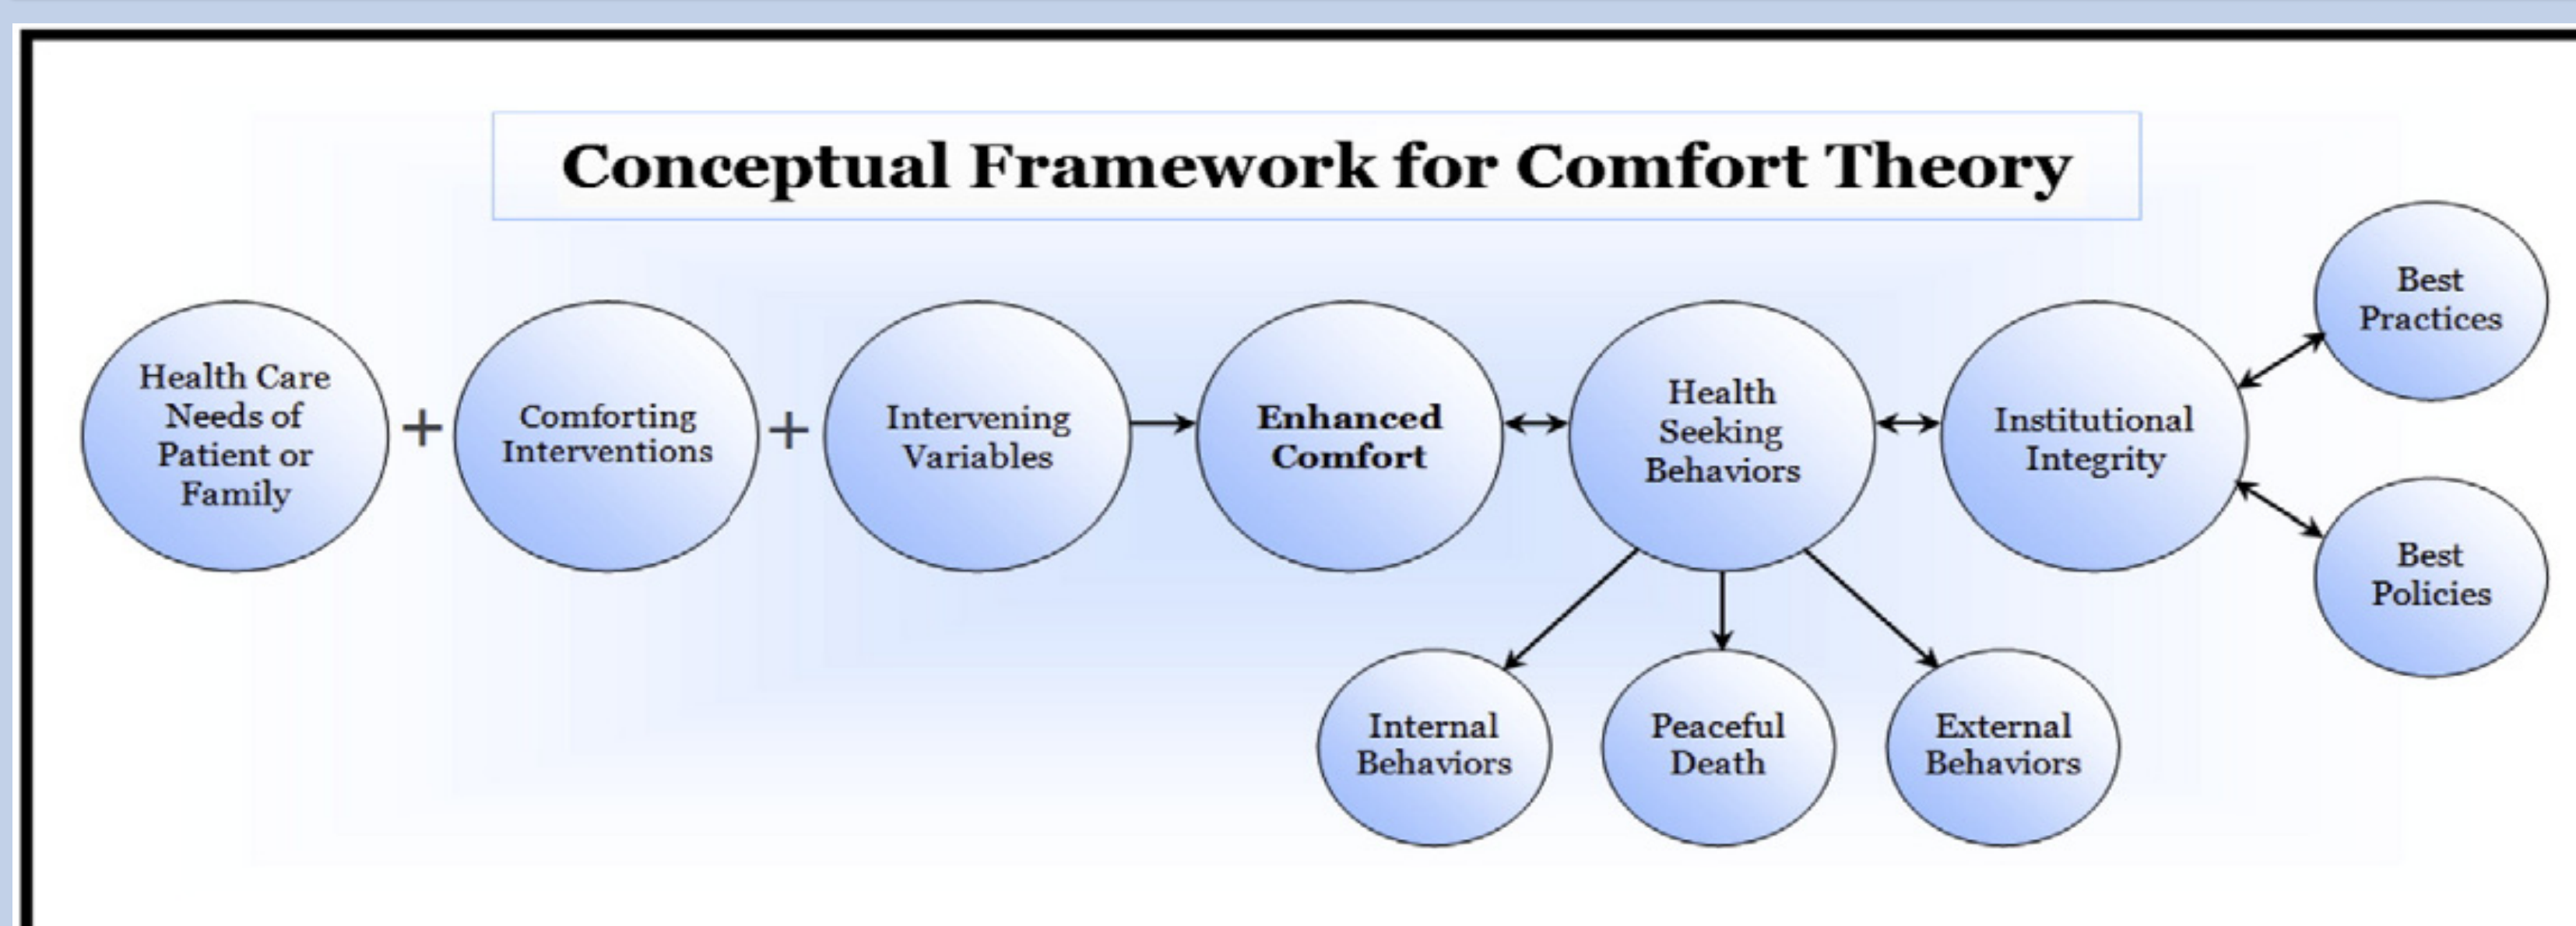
Conceptual Framework for Comfort Theory

Health Care Needs of Patient or Family

+

Comforting Interventions

+

Intervening Variables

Enhanced Comfort

Health Seeking Behaviors

Institutional Integrity

Best Practices

Best Policies

Internal Behaviors

Peaceful Death

External Behaviors